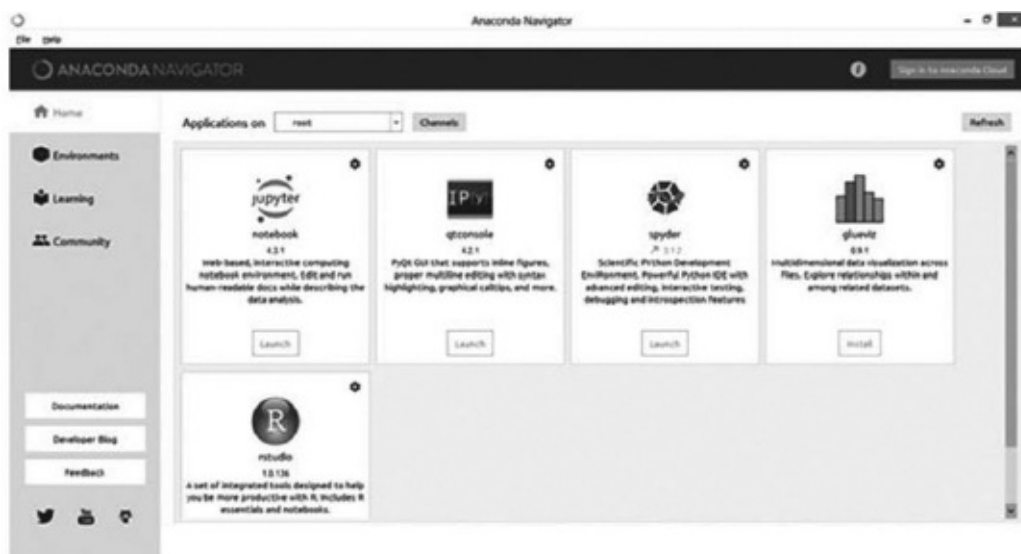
Anaconda Navigator

File Help

ANACONDA NAVIGATOR

Sign in to Anaconda Cloud

Home

Environments

Learning

Community

Applications on root Channels

Refresh

jupyter

notebook

4.2.1

Web-based, interactive computing notebook environment. Edit and run human-readable docs while describing the data analysis.

Launch

IP[y]

qtconsole

4.2.1

PyQt GUI that supports inline figures, proper multiline editing with syntax highlighting, graphical calltips, and more.

Launch

spyder

3.1.2

Scientific Python Development EnviRonment. Powerful Python IDE with advanced editing, interactive testing, debugging and introspection features

Launch

glueviz

0.9.1

Multidimensional data visualization across files. Explore relationships within and among related datasets.

Install

R

rstudio

1.0.136

A set of integrated tools designed to help you be more productive with R. Includes R essentials and notebooks.

Documentation

Developer Blog

Feedback